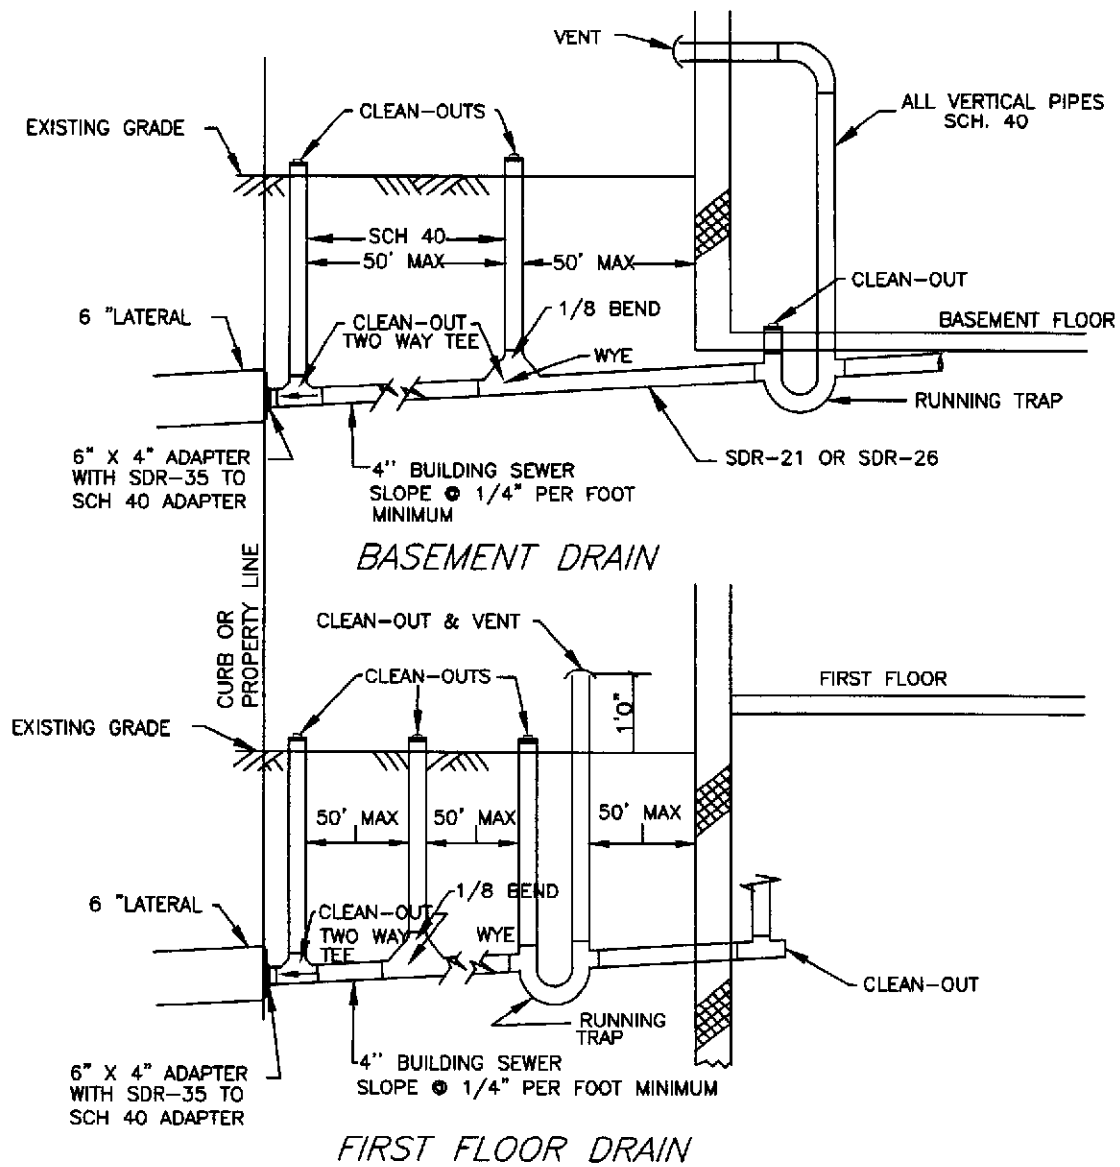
VENT

ALL VERTICAL PIPES SCH. 40

EXISTING GRADE

CLEAN-OUTS

SCH 40

50' MAX

50' MAX

CLEAN-OUT

BASEMENT FLOOR

6 "LATERAL

CLEAN-OUT TWO WAY TEE

1/8 BEND

WYE

RUNNING TRAP

6" X 4" ADAPTER WITH SDR-35 TO SCH 40 ADAPTER

4" BUILDING SEWER SLOPE @ 1/4" PER FOOT MINIMUM

SDR-21 OR SDR-26

BASEMENT DRAIN

CURB OR PROPERTY LINE

CLEAN-OUT & VENT

CLEAN-OUTS

FIRST FLOOR

1'0"

EXISTING GRADE

50' MAX

50' MAX

50' MAX

6 "LATERAL

1/8 BEND

CLEAN-OUT TWO WAY TEE

WYE

CLEAN-OUT

RUNNING TRAP

6" X 4" ADAPTER WITH SDR-35 TO SCH 40 ADAPTER

4" BUILDING SEWER SLOPE @ 1/4" PER FOOT MINIMUM

FIRST FLOOR DRAIN